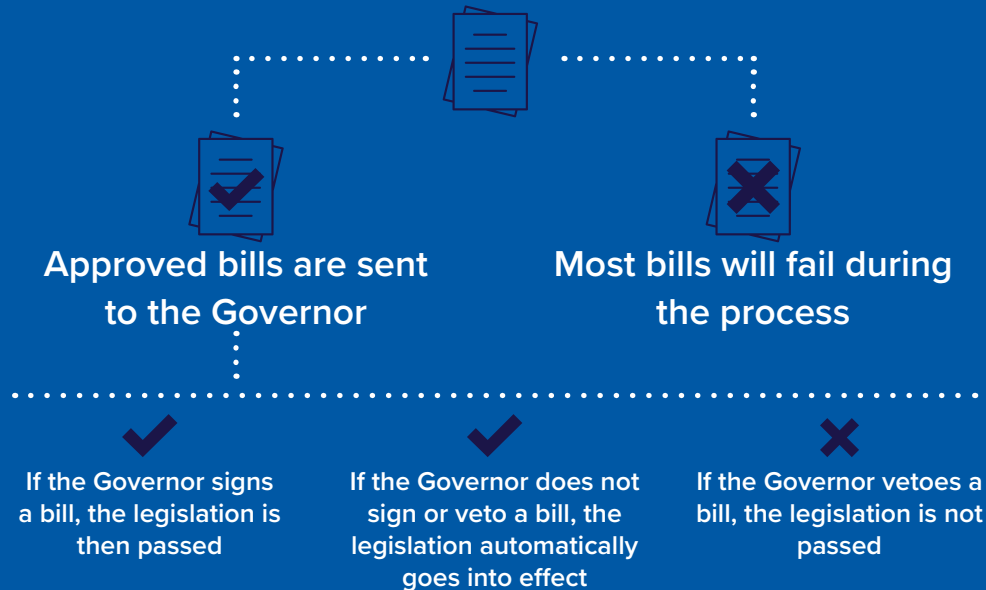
Approved bills are sent to the Governor

Most bills will fail during the process

If the Governor signs a bill, the legislation is then passed

If the Governor does not sign or veto a bill, the legislation automatically goes into effect

If the Governor vetoes a bill, the legislation is not passed